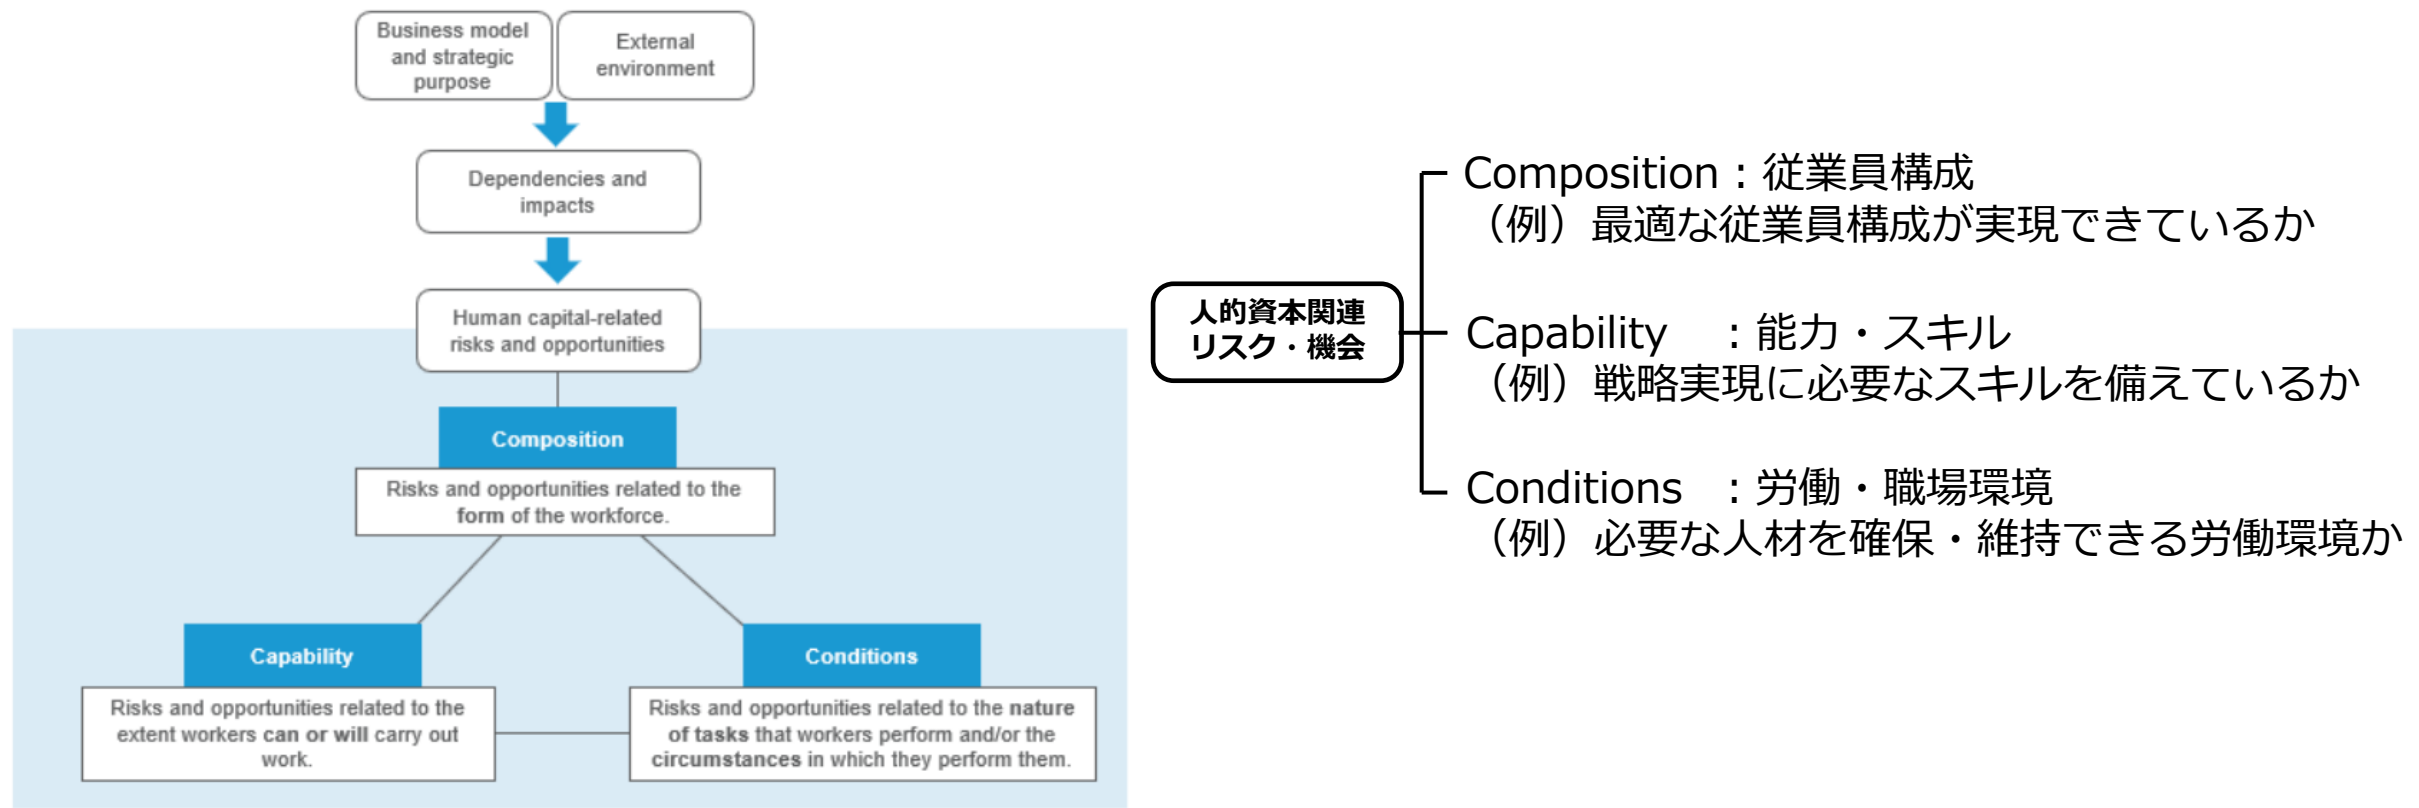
Business model and strategic purpose

External environment

Dependencies and impacts

Human capital-related risks and opportunities

Composition

Risks and opportunities related to the form of the workforce.

Capability

Risks and opportunities related to the extent workers can or will carry out work.

Conditions

Risks and opportunities related to the nature of tasks that workers perform and/or the circumstances in which they perform them.

人的資本関連リスク・機会

Composition：従業員構成
（例）最適な従業員構成が実現できているか

Capability　：能力・スキル
（例）戦略実現に必要なスキルを備えているか

Conditions　：労働・職場環境
（例）必要な人材を確保・維持できる労働環境か